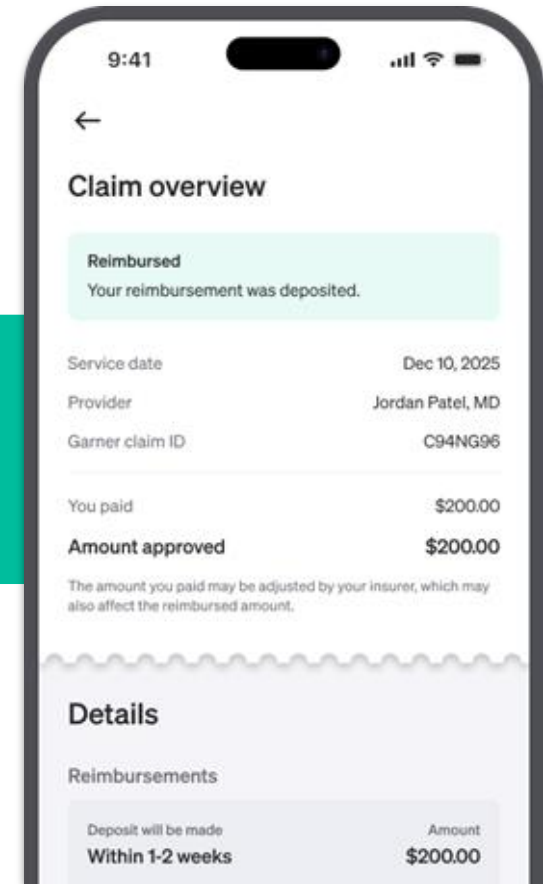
9:41

←

Claim overview

Reimbursed
Your reimbursement was deposited.

| Service date | Dec 10, 2025 |
|---|---|
| Provider | Jordan Patel, MD |
| Garner claim ID | C94NG96 |

| You paid | $200.00 |
|---|---|
| Amount approved | $200.00 |

The amount you paid may be adjusted by your insurer, which may also affect the reimbursed amount.

Details

Reimbursements

| Deposit will be made | Amount |
|---|---|
| Within 1-2 weeks | $200.00 |